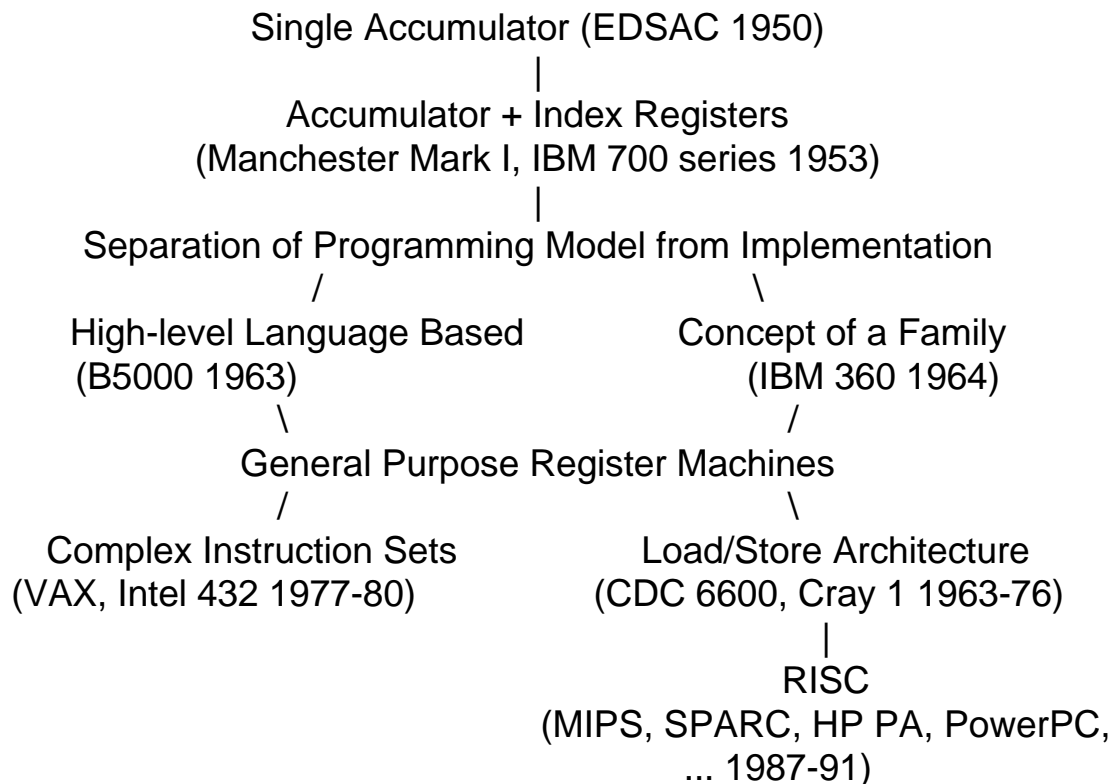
Single Accumulator (EDSAC 1950)
|
Accumulator + Index Registers
(Manchester Mark I, IBM 700 series 1953)
|
Separation of Programming Model from Implementation
/ \
High-level Language Based
(B5000 1963)

Concept of a Family
(IBM 360 1964)
\ /
General Purpose Register Machines
/ \
Complex Instruction Sets
(VAX, Intel 432 1977-80)

Load/Store Architecture
(CDC 6600, Cray 1 1963-76)
|
RISC
(MIPS, SPARC, HP PA, PowerPC, ... 1987-91)